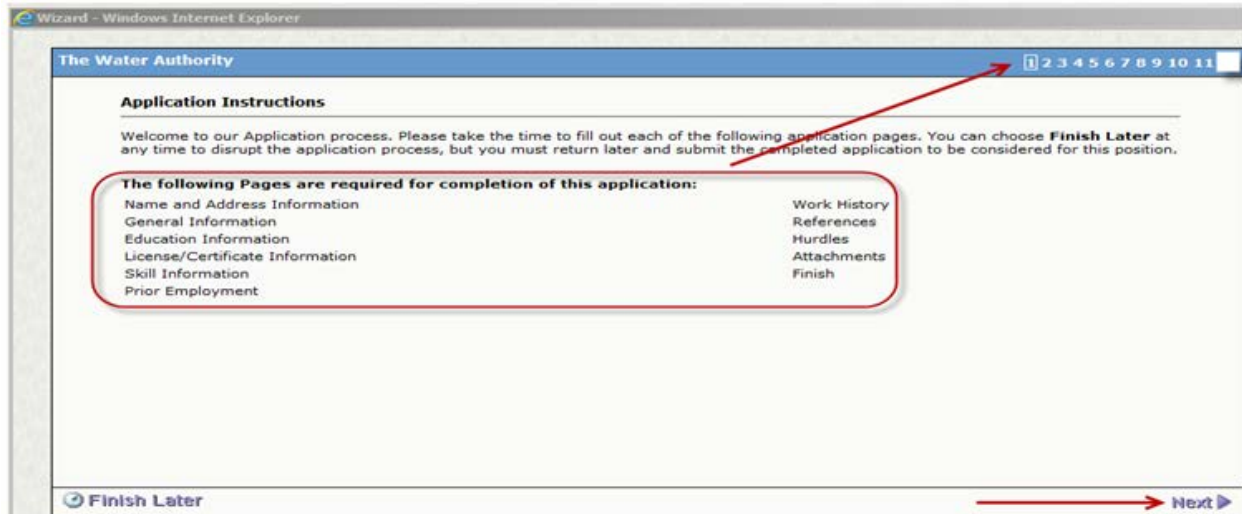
Wizard - Windows Internet Explorer

The Water Authority

1 2 3 4 5 6 7 8 9 10 11

Application Instructions

Welcome to our Application process. Please take the time to fill out each of the following application pages. You can choose **Finish Later** at any time to disrupt the application process, but you must return later and submit the completed application to be considered for this position.

The following Pages are required for completion of this application:

Name and Address Information
General Information
Education Information
License/Certificate Information
Skill Information
Prior Employment

Work History
References
Hurdles
Attachments
Finish

Finish Later

Next